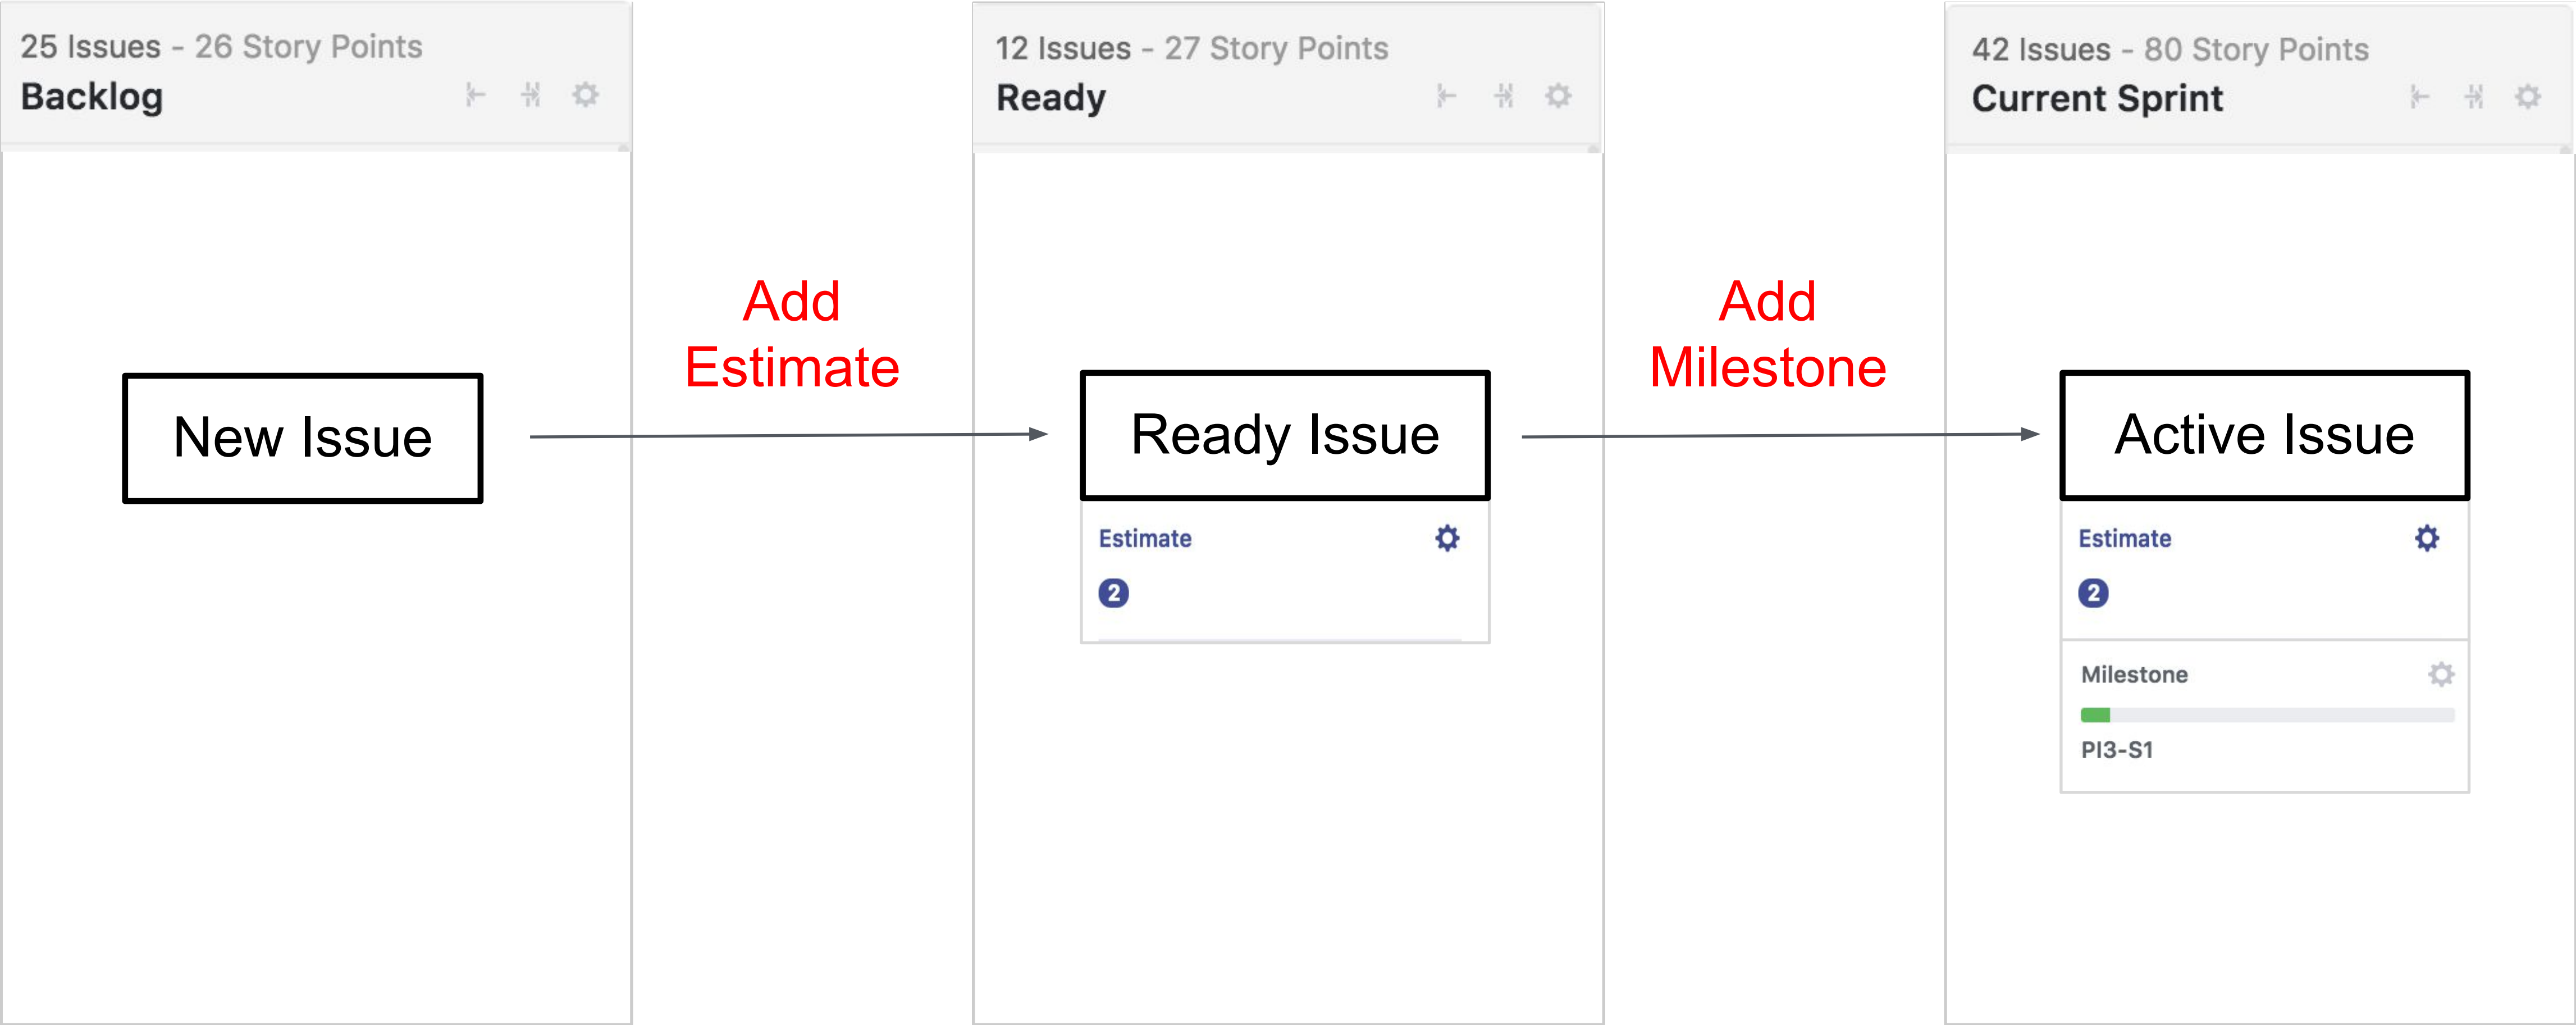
25 Issues - 26 Story Points
Backlog

New Issue

Add Estimate

12 Issues - 27 Story Points
Ready

Ready Issue

Estimate
2

Add Milestone

42 Issues - 80 Story Points
Current Sprint

Active Issue

Estimate
2

Milestone
PI3-S1